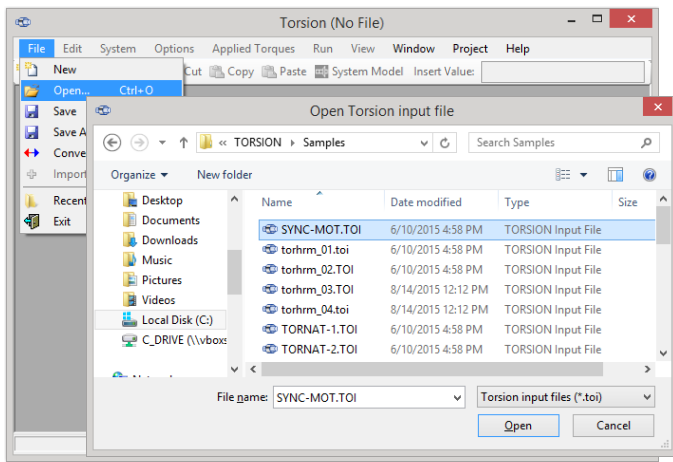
Torsion (No File)

File Edit System Options Applied Torques Run View Window Project Help

New
Open... Ctrl+O
Save
Save A
Conve
Import
Recent
Exit

Cut Copy Paste System Model Insert Value:

Open Torsion input file

« TORSION › Samples

Search Samples

Organize ▾ New folder

Desktop
Documents
Downloads
Music
Pictures
Videos
Local Disk (C:)
C_DRIVE (\\vboxs
Netw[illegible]

| Name | Date modified | Type | Size |
|---|---|---|---|
| SYNC-MOT.TOI | 6/10/2015 4:58 PM | TORSION Input File | |
| torhrm_01.toi | 6/10/2015 4:58 PM | TORSION Input File | |
| torhrm_02.TOI | 6/10/2015 4:58 PM | TORSION Input File | |
| torhrm_03.TOI | 8/14/2015 12:12 PM | TORSION Input File | |
| torhrm_04.toi | 8/14/2015 12:12 PM | TORSION Input File | |
| TORNAT-1.TOI | 6/10/2015 4:58 PM | TORSION Input File | |
| TORNAT-2.TOI | 6/10/2015 4:58 PM | TORSION Input File | |

File name: SYNC-MOT.TOI

Torsion input files (*.toi)

Open Cancel